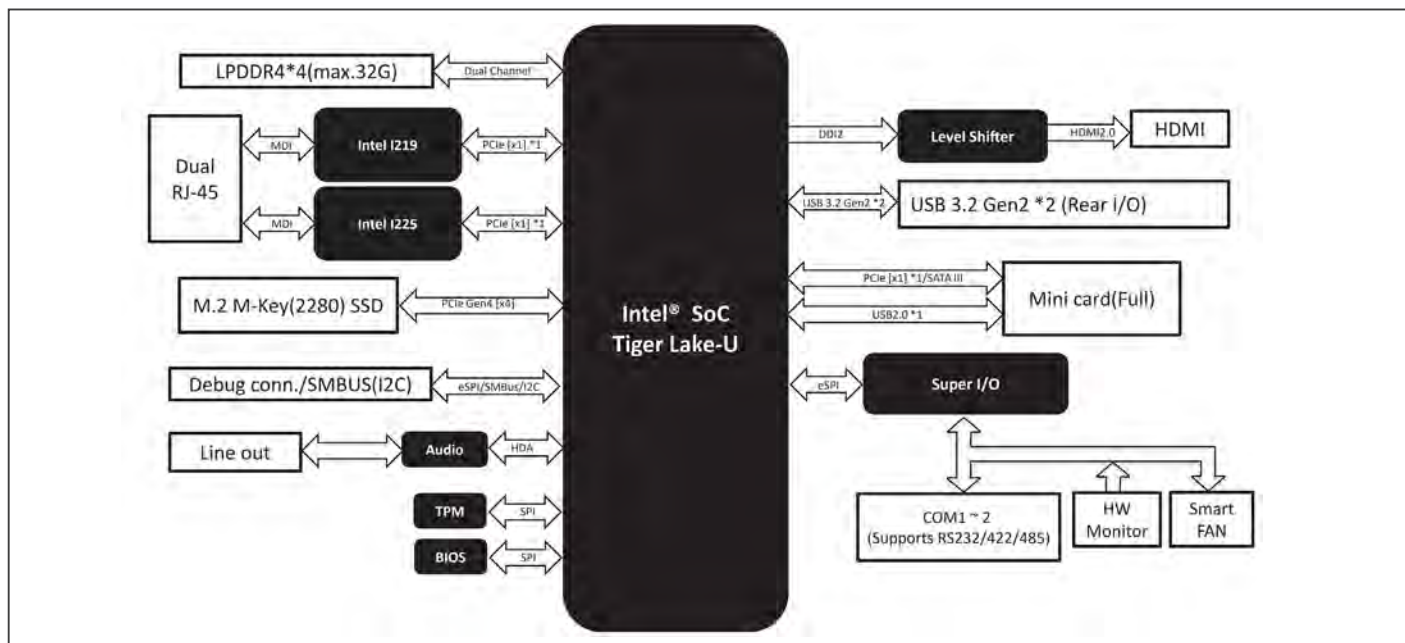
LPDDR4*4(max.32G)
Dual Channel
Dual RJ-45
MDI
Intel I219
PCIe [x1] *1
MDI
Intel I225
PCIe [x1] *1
M.2 M-Key(2280) SSD
PCIe Gen4 [x4]
Debug conn./SMBUS(I2C)
eSPI/SMBus/I2C
Line out
Audio
HDA
TPM
SPI
BIOS
SPI
Intel® SoC
Tiger Lake-U
DDI2
Level Shifter
HDMI2.0
HDMI
USB 3.2 Gen2 *2
USB 3.2 Gen2 *2 (Rear I/O)
PCIe [x1] *1/SATA III
USB2.0 *1
Mini card(Full)
eSPI
Super I/O
COM1 ~ 2
(Supports RS232/422/485)
HW
Monitor
Smart
FAN